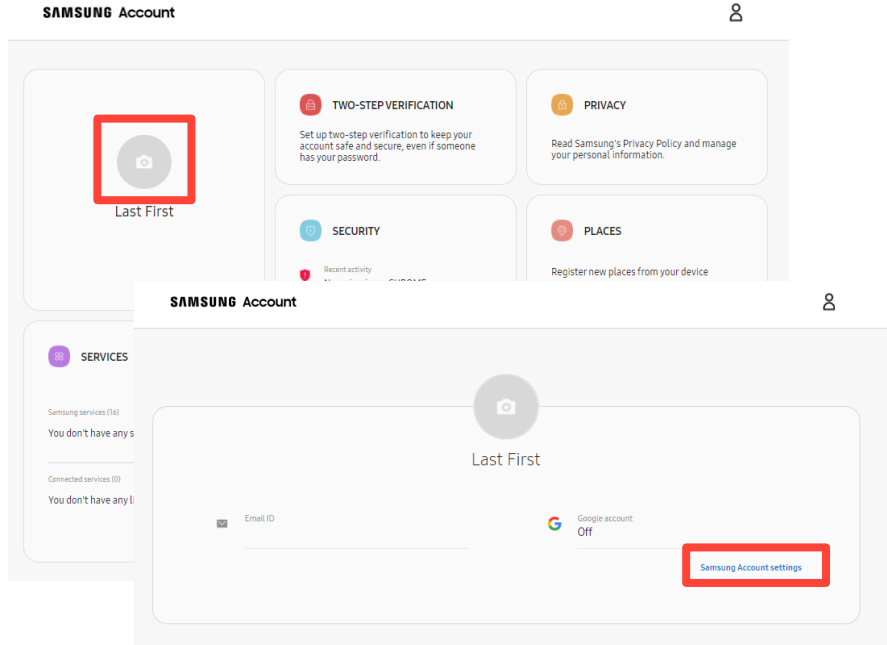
SAMSUNG Account

Last First

TWO-STEP VERIFICATION

Set up two-step verification to keep your account safe and secure, even if someone has your password.

PRIVACY

Read Samsung's Privacy Policy and manage your personal information.

SECURITY

Recent activity

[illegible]

PLACES

Register new places from your device

SERVICES

Samsung services (16)

You don't have any s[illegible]

Connected services (0)

You don't have any li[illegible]

SAMSUNG Account

Last First

Email ID

Google account
Off

Samsung Account settings